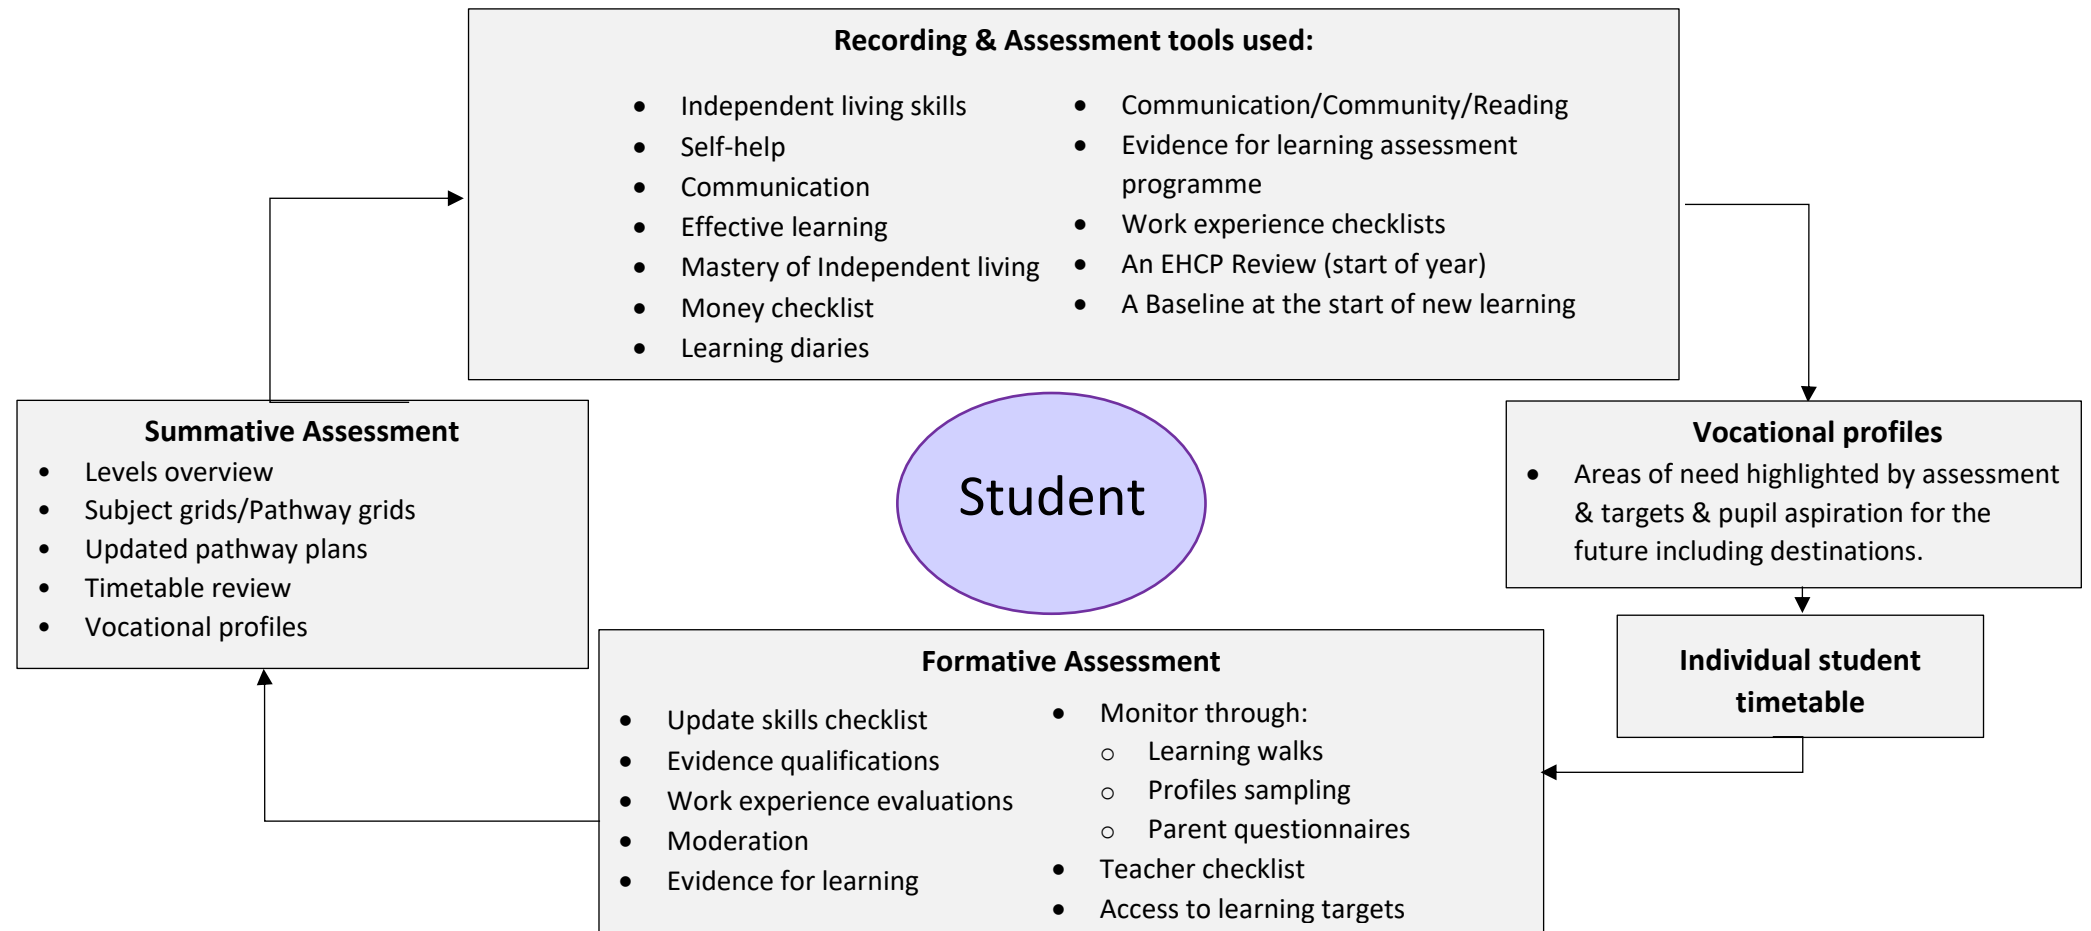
**Recording & Assessment tools used:**

- Independent living skills
- Self-help
- Communication
- Effective learning
- Mastery of Independent living
- Money checklist
- Learning diaries

- Communication/Community/Reading
- Evidence for learning assessment programme
- Work experience checklists
- An EHCP Review (start of year)
- A Baseline at the start of new learning

**Summative Assessment**
- Levels overview
- Subject grids/Pathway grids
- Updated pathway plans
- Timetable review
- Vocational profiles

Student

**Vocational profiles**
- Areas of need highlighted by assessment & targets & pupil aspiration for the future including destinations.

**Individual student timetable**

**Formative Assessment**
- Update skills checklist
- Evidence qualifications
- Work experience evaluations
- Moderation
- Evidence for learning

- Monitor through:
  - Learning walks
  - Profiles sampling
  - Parent questionnaires
- Teacher checklist
- Access to learning targets